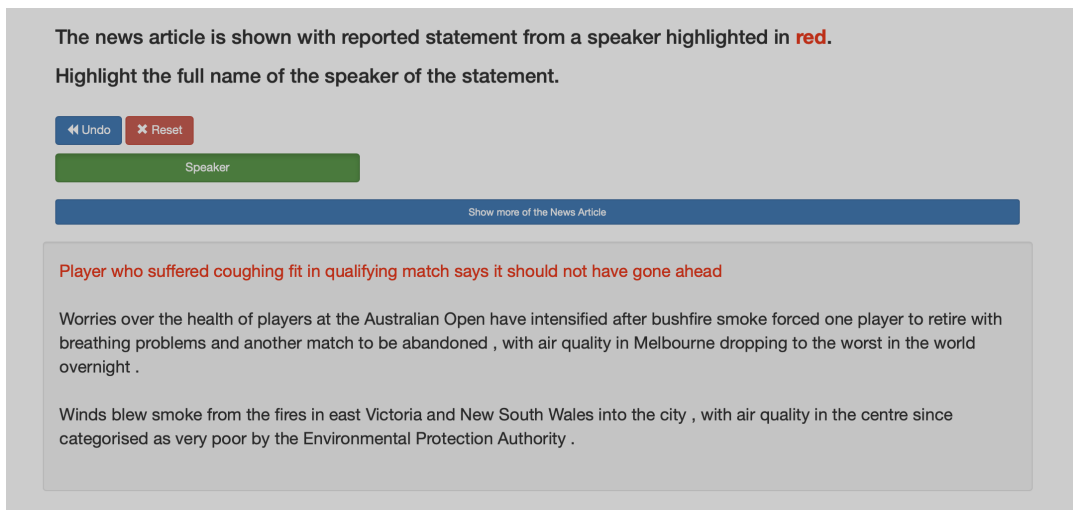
The news article is shown with reported statement from a speaker highlighted in red.

Highlight the full name of the speaker of the statement.

Undo

Reset

Speaker

Show more of the News Article

Player who suffered coughing fit in qualifying match says it should not have gone ahead

Worries over the health of players at the Australian Open have intensified after bushfire smoke forced one player to retire with breathing problems and another match to be abandoned , with air quality in Melbourne dropping to the worst in the world overnight .

Winds blew smoke from the fires in east Victoria and New South Wales into the city , with air quality in the centre since categorised as very poor by the Environmental Protection Authority .